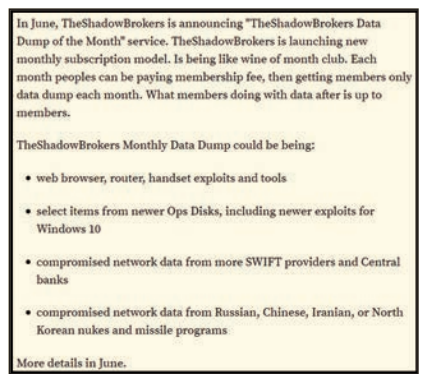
In June, TheShadowBrokers is announcing "TheShadowBrokers Data Dump of the Month" service. TheShadowBrokers is launching new monthly subscription model. Is being like wine of month club. Each month peoples can be paying membership fee, then getting members only data dump each month. What members doing with data after is up to members.

TheShadowBrokers Monthly Data Dump could be being:

- web browser, router, handset exploits and tools
- select items from newer Ops Disks, including newer exploits for Windows 10
- compromised network data from more SWIFT providers and Central banks
- compromised network data from Russian, Chinese, Iranian, or North Korean nukes and missile programs

More details in June.